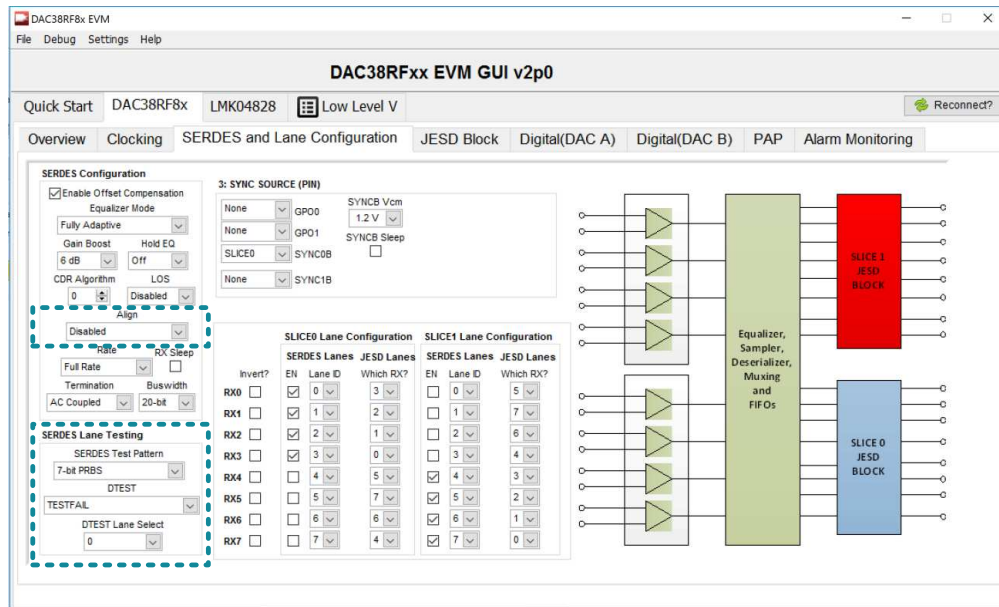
DAC38RF8x EVM

File Debug Settings Help

DAC38RFxx EVM GUI v2p0

Quick Start | DAC38RF8x | LMK04828 | Low Level V

Reconnect?

Overview | Clocking | SERDES and Lane Configuration | JESD Block | Digital(DAC A) | Digital(DAC B) | PAP | Alarm Monitoring

SERDES Configuration
Enable Offset Compensation
Equalizer Mode
Fully Adaptive
Gain Boost
6 dB
Hold EQ
Off
CDR Algorithm
0
LOS
Disabled
Align
Disabled
Rate
Full Rate
RX Sleep
Termination
AC Coupled
Buswidth
20-bit

SERDES Lane Testing
SERDES Test Pattern
7-bit PRBS
DTEST
TESTFAIL
DTEST Lane Select
0

3: SYNC SOURCE (PIN)
None GPO0
None GPO1
SLICE0 SYNC0B
None SYNC1B
SYNCB Vcm
1.2 V
SYNCB Sleep

SLICE0 Lane Configuration
SLICE1 Lane Configuration

| Invert? | EN | Lane ID | Which RX? | EN | Lane ID | Which RX? |
|---|---|---|---|---|---|---|
| RX0 | ☑ | 0 | 3 | ☐ | 0 | 5 |
| RX1 | ☑ | 1 | 2 | ☐ | 1 | 7 |
| RX2 | ☑ | 2 | 1 | ☐ | 2 | 6 |
| RX3 | ☑ | 3 | 0 | ☐ | 3 | 4 |
| RX4 | ☐ | 4 | 5 | ☑ | 4 | 3 |
| RX5 | ☐ | 5 | 7 | ☑ | 5 | 2 |
| RX6 | ☐ | 6 | 6 | ☑ | 6 | 1 |
| RX7 | ☐ | 7 | 4 | ☑ | 7 | 0 |

SERDES Lanes JESD Lanes SERDES Lanes JESD Lanes

Equalizer, Sampler, Deserializer, Muxing and FIFOs

SLICE 1 JESD BLOCK

SLICE 0 JESD BLOCK